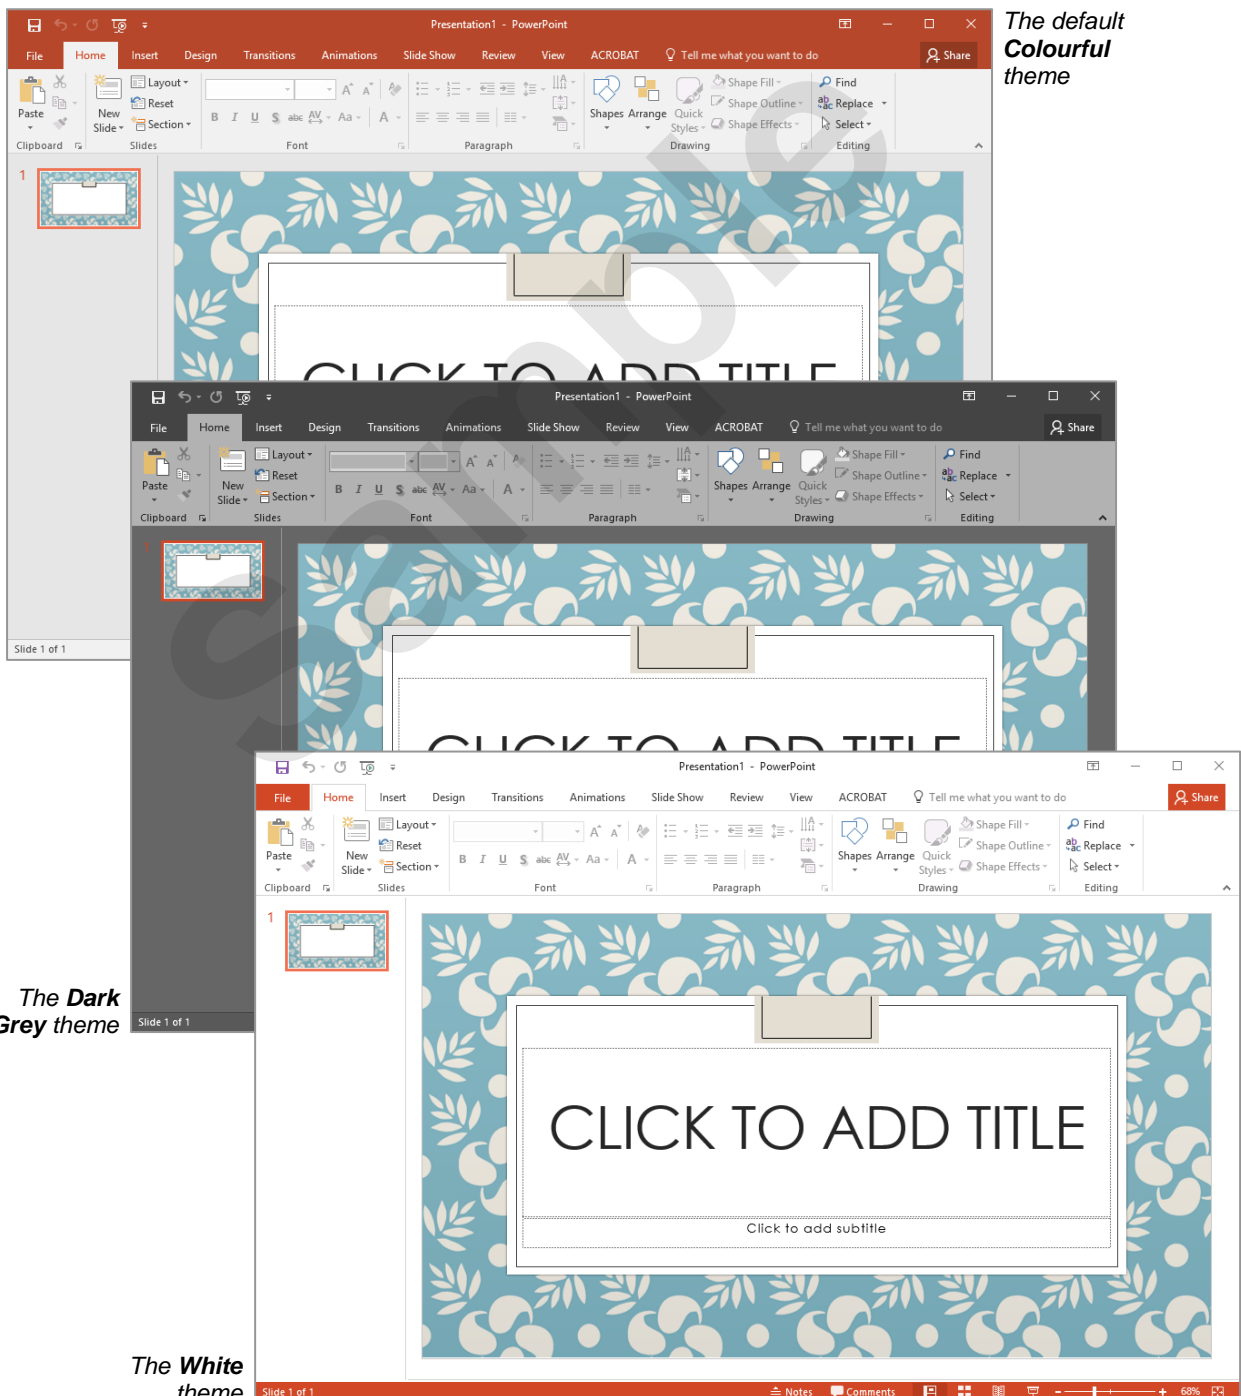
Presentation1 - PowerPoint

File Home Insert Design Transitions Animations Slide Show Review View ACROBAT Tell me what you want to do Share

Paste Layout Reset Section New Slide Shape Fill Shape Outline Shape Effects Shapes Arrange Quick Styles Find Replace Select

Clipboard Slides Font Paragraph Drawing Editing

1

CLICK TO ADD TITLE

Slide 1 of 1

The default **Colourful** theme

Presentation1 - PowerPoint

File Home Insert Design Transitions Animations Slide Show Review View ACROBAT Tell me what you want to do Share

Paste New Slide Layout Reset Section Shapes Arrange Quick Styles Shape Fill Shape Outline Shape Effects Find Replace Select

Clipboard Slides Font Paragraph Drawing Editing

CLICK TO ADD TITLE

Slide 1 of 1

The **Dark Grey** theme

Presentation1 - PowerPoint

File Home Insert Design Transitions Animations Slide Show Review View ACROBAT Tell me what you want to do Share

Paste New Slide Layout Reset Section Shapes Arrange Quick Styles Shape Fill Shape Outline Shape Effects Find Replace Select

Clipboard Slides Font Paragraph Drawing Editing

1

CLICK TO ADD TITLE

Click to add subtitle

Slide 1 of 1 Notes Comments 68%

The **White** theme

sample